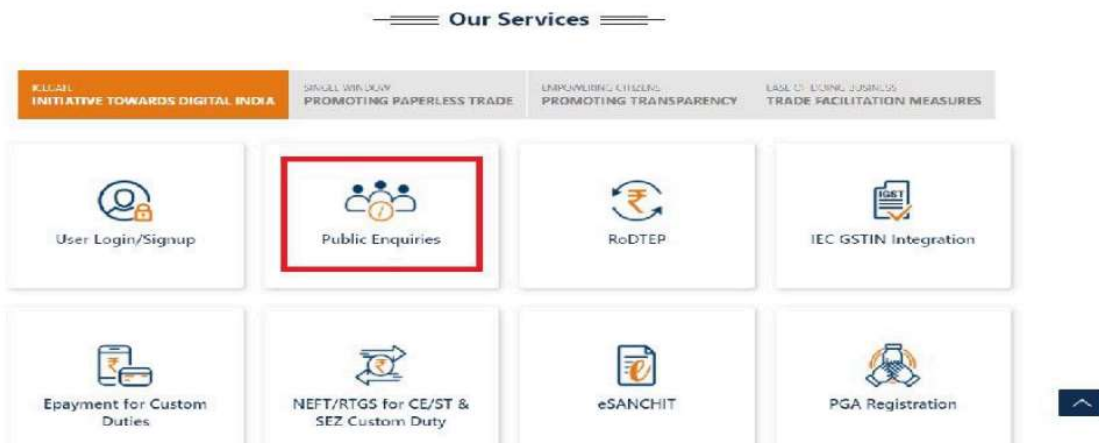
Our Services

ICEGATE
INITIATIVE TOWARDS DIGITAL INDIA

SINGLE WINDOW
PROMOTING PAPERLESS TRADE

EMPOWERING CITIZENS
PROMOTING TRANSPARENCY

EASE OF DOING BUSINESS
TRADE FACILITATION MEASURES

User Login/Signup

Public Enquiries

RoDTEP

IGST

IEC GSTIN Integration

Epayment for Custom Duties

NEFT/RTGS for CE/ST & SEZ Custom Duty

eSANCHIT

PGA Registration